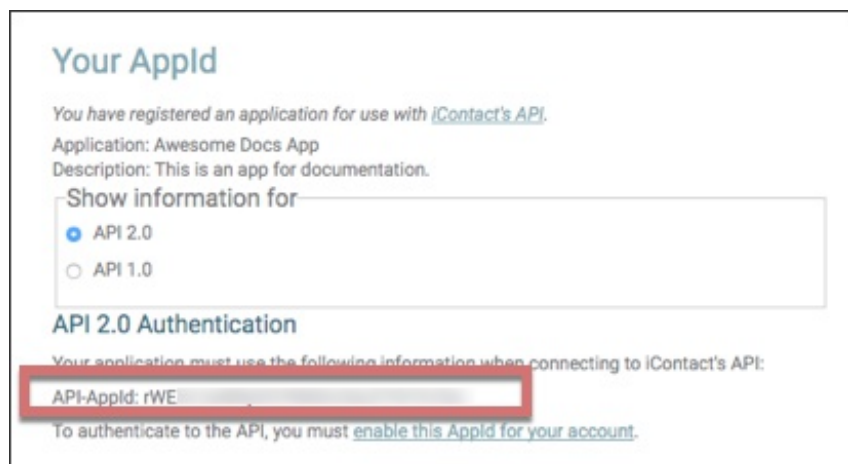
Your AppId

You have registered an application for use with iContact's API.

Application: Awesome Docs App
Description: This is an app for documentation.

Show information for

API 2.0

API 1.0

API 2.0 Authentication

Your application must use the following information when connecting to iContact's API:

API-AppId: rWE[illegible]

To authenticate to the API, you must enable this AppId for your account.